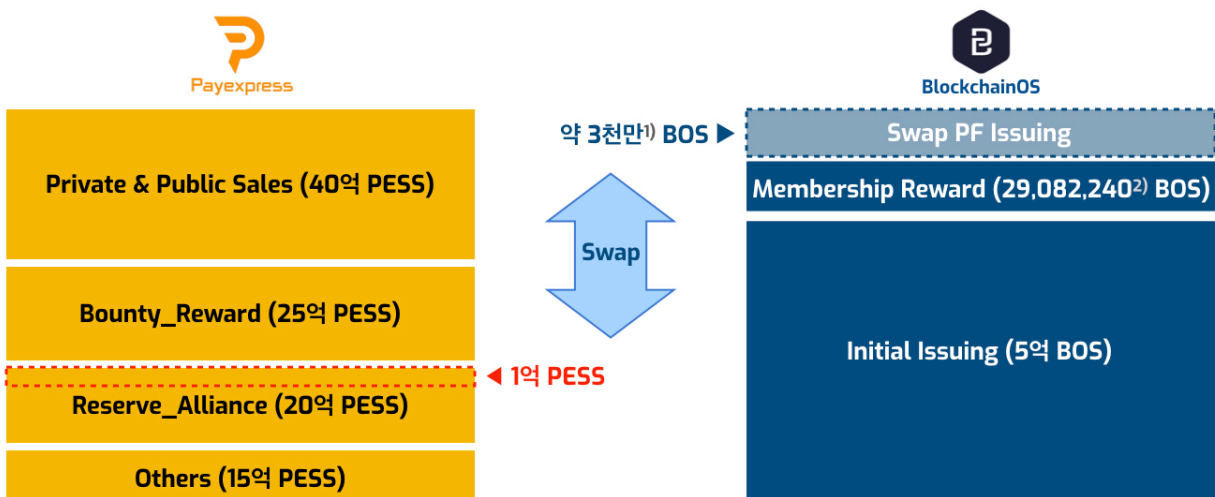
Payexpress

Private & Public Sales (40억 PESS)

Bounty_Reward (25억 PESS)

Reserve_Alliance (20억 PESS)

Others (15억 PESS)

약 3천만$^{1)}$ BOS ▶

Swap

◀ 1억 PESS

BlockchainOS

Swap PF Issuing

Membership Reward (29,082,240$^{2)}$ BOS)

Initial Issuing (5억 BOS)